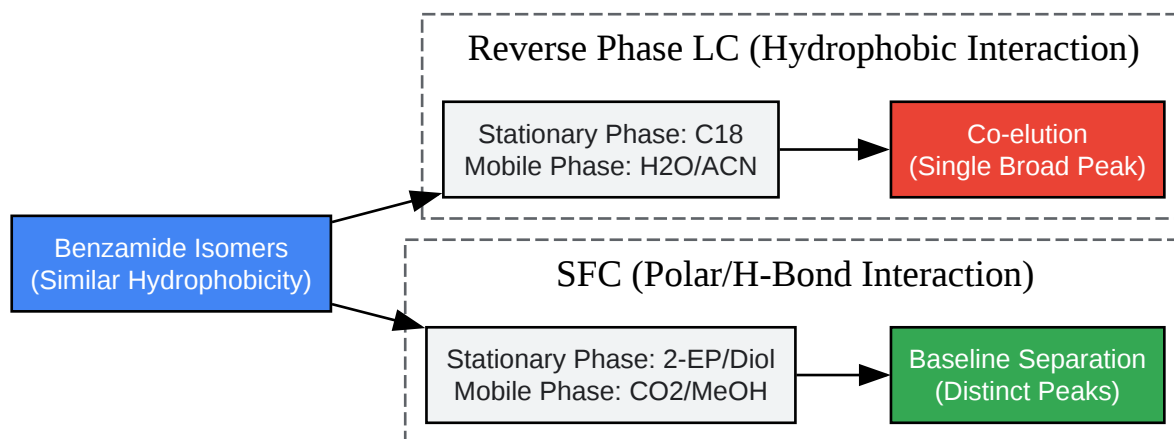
Reverse Phase LC (Hydrophobic Interaction)

Stationary Phase: C18
Mobile Phase: H2O/ACN

Co-elution
(Single Broad Peak)

Benzamide Isomers
(Similar Hydrophobicity)

SFC (Polar/H-Bond Interaction)

Stationary Phase: 2-EP/Diol
Mobile Phase: CO2/MeOH

Baseline Separation
(Distinct Peaks)